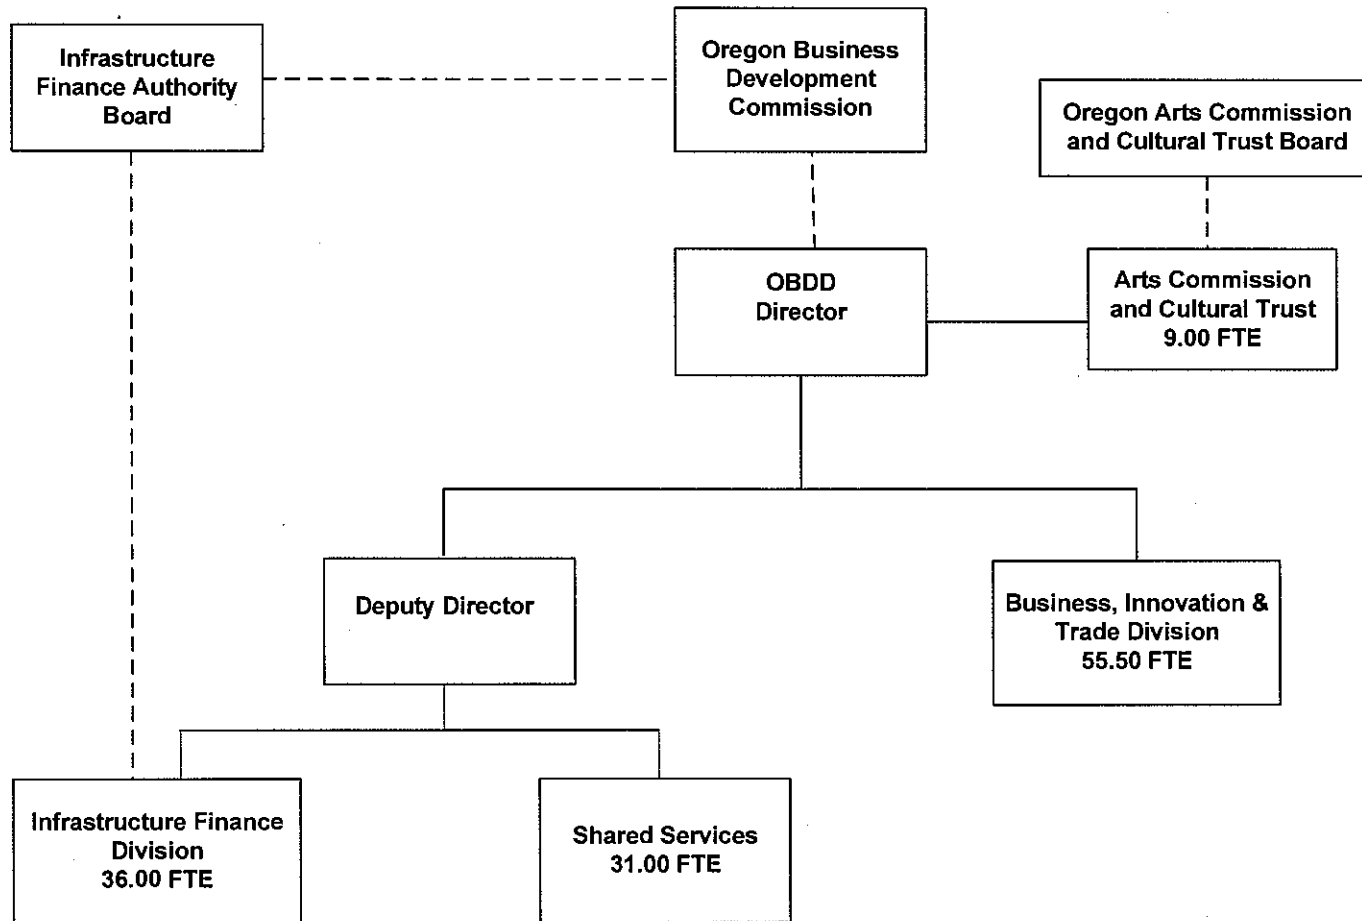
Infrastructure Finance Authority Board

Oregon Business Development Commission

Oregon Arts Commission and Cultural Trust Board

OBDD Director

Arts Commission and Cultural Trust 9.00 FTE

Deputy Director

Business, Innovation & Trade Division 55.50 FTE

Infrastructure Finance Division 36.00 FTE

Shared Services 31.00 FTE